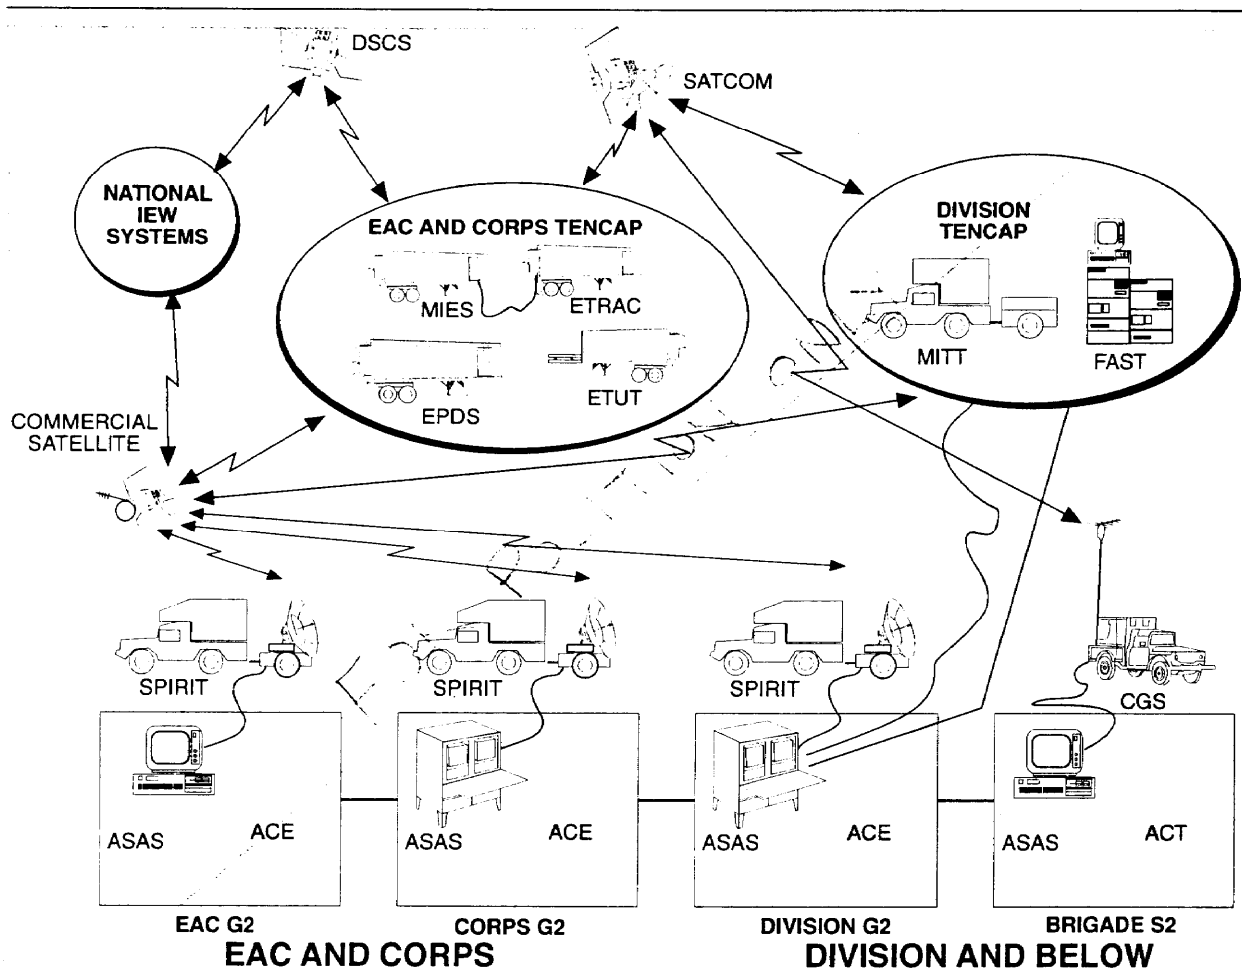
DSCS

SATCOM

NATIONAL IEW SYSTEMS

EAC AND CORPS TENCAP

MIES

ETRAC

EPDS

ETUT

DIVISION TENCAP

MITT

FAST

COMMERCIAL SATELLITE

SPIRIT

SPIRIT

SPIRIT

CGS

ASAS

ACE

ASAS

ACE

ASAS

ACE

ASAS

ACT

EAC G2

CORPS G2

DIVISION G2

BRIGADE S2

EAC AND CORPS

DIVISION AND BELOW